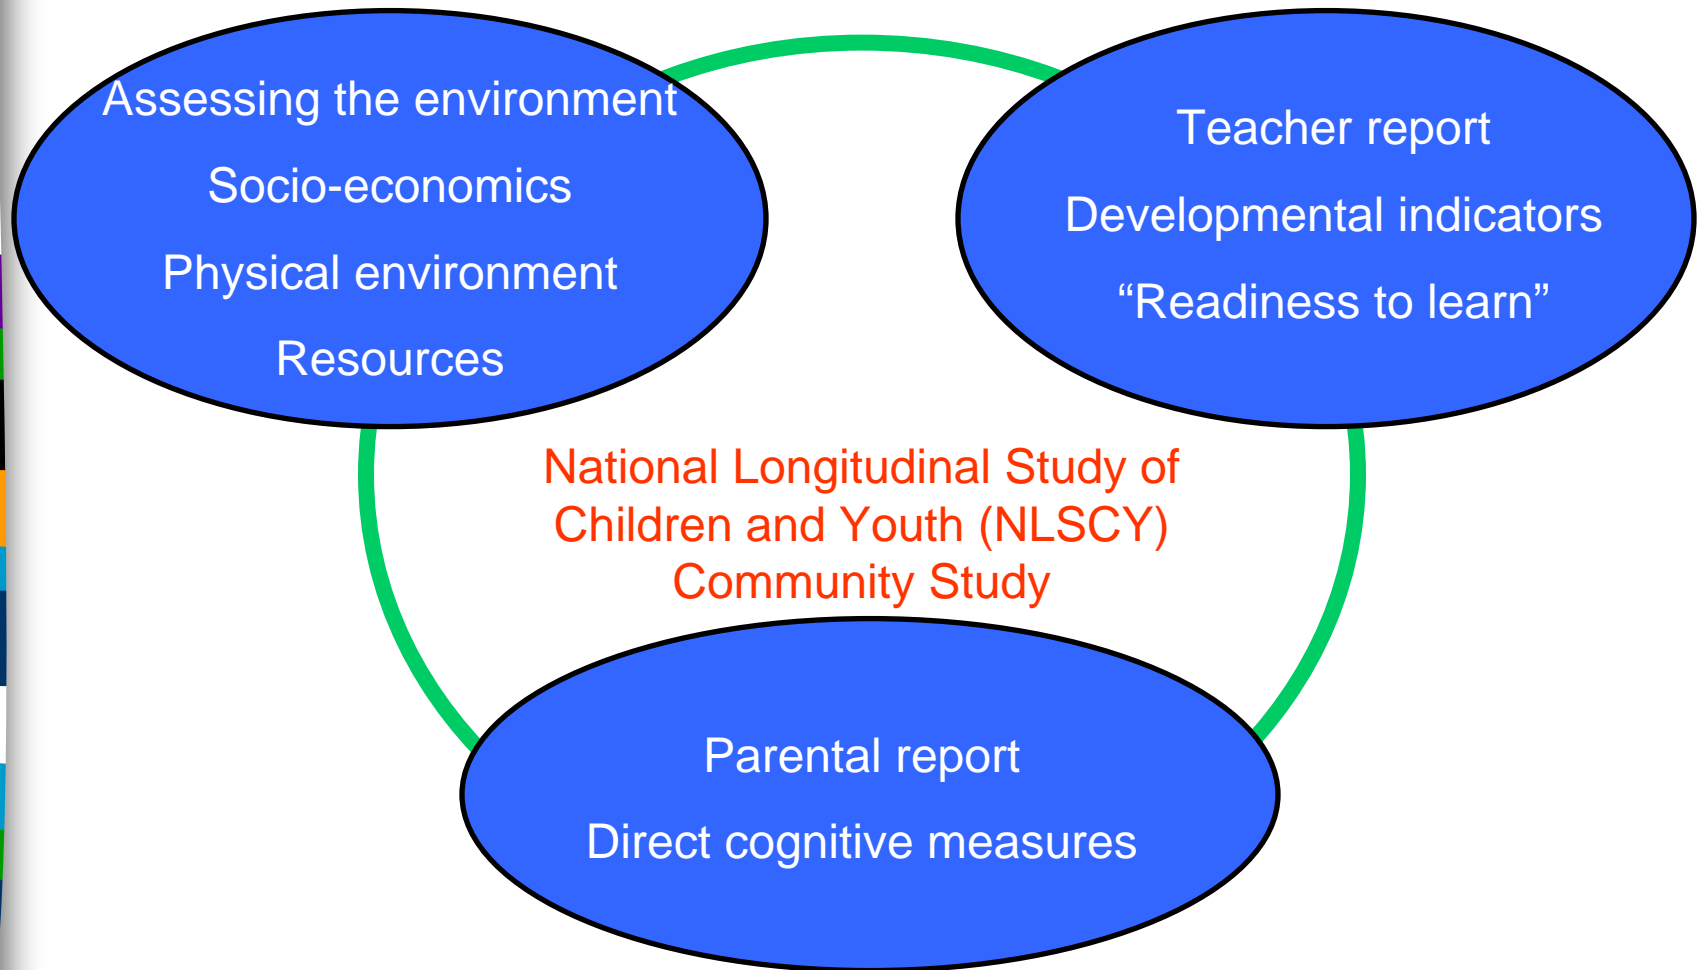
Assessing the environment

Socio-economics

Physical environment

Resources

Teacher report

Developmental indicators

“Readiness to learn”

National Longitudinal Study of Children and Youth (NLSCY) Community Study

Parental report

Direct cognitive measures